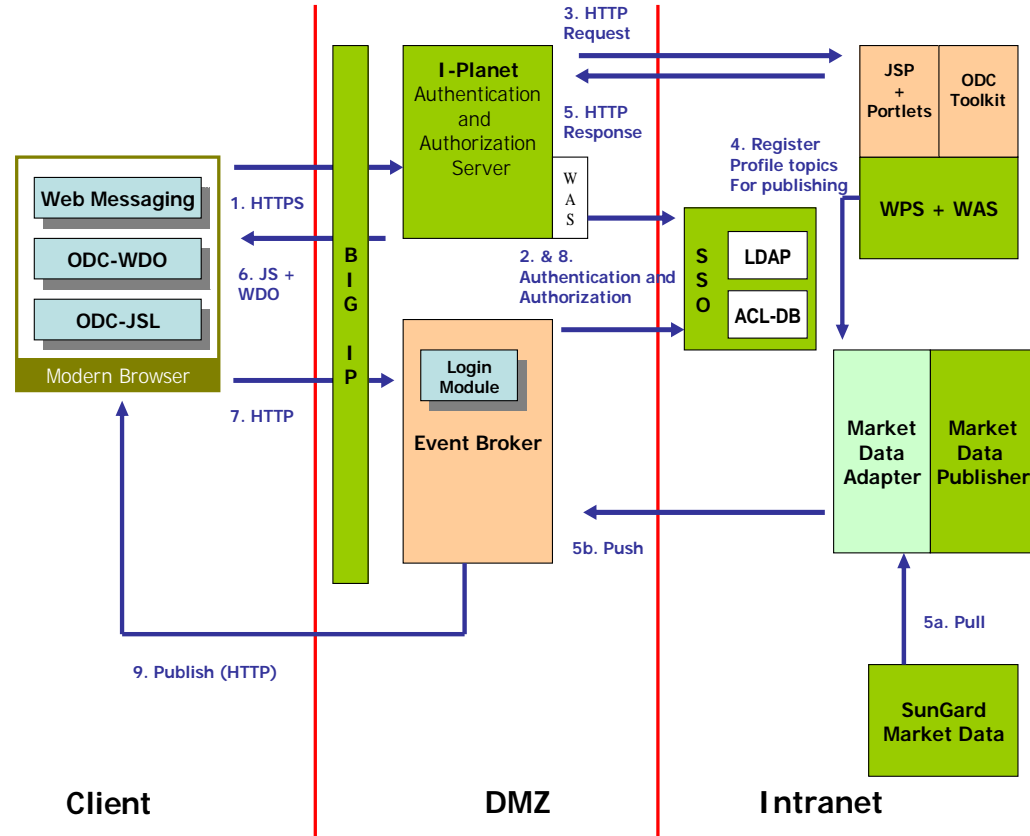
3. HTTP Request

I-Planet Authentication and Authorization Server

JSP + Portlets

ODC Toolkit

5. HTTP Response

4. Register Profile topics For publishing

WPS + WAS

Web Messaging

ODC-WDO

ODC-JSL

Modern Browser

1. HTTPS

6. JS + WDO

W A S

B I G I P

2. & 8. Authentication and Authorization

S S O

LDAP

ACL-DB

Login Module

Event Broker

7. HTTP

Market Data Adapter

Market Data Publisher

5b. Push

5a. Pull

9. Publish (HTTP)

SunGard Market Data

Client

DMZ

Intranet